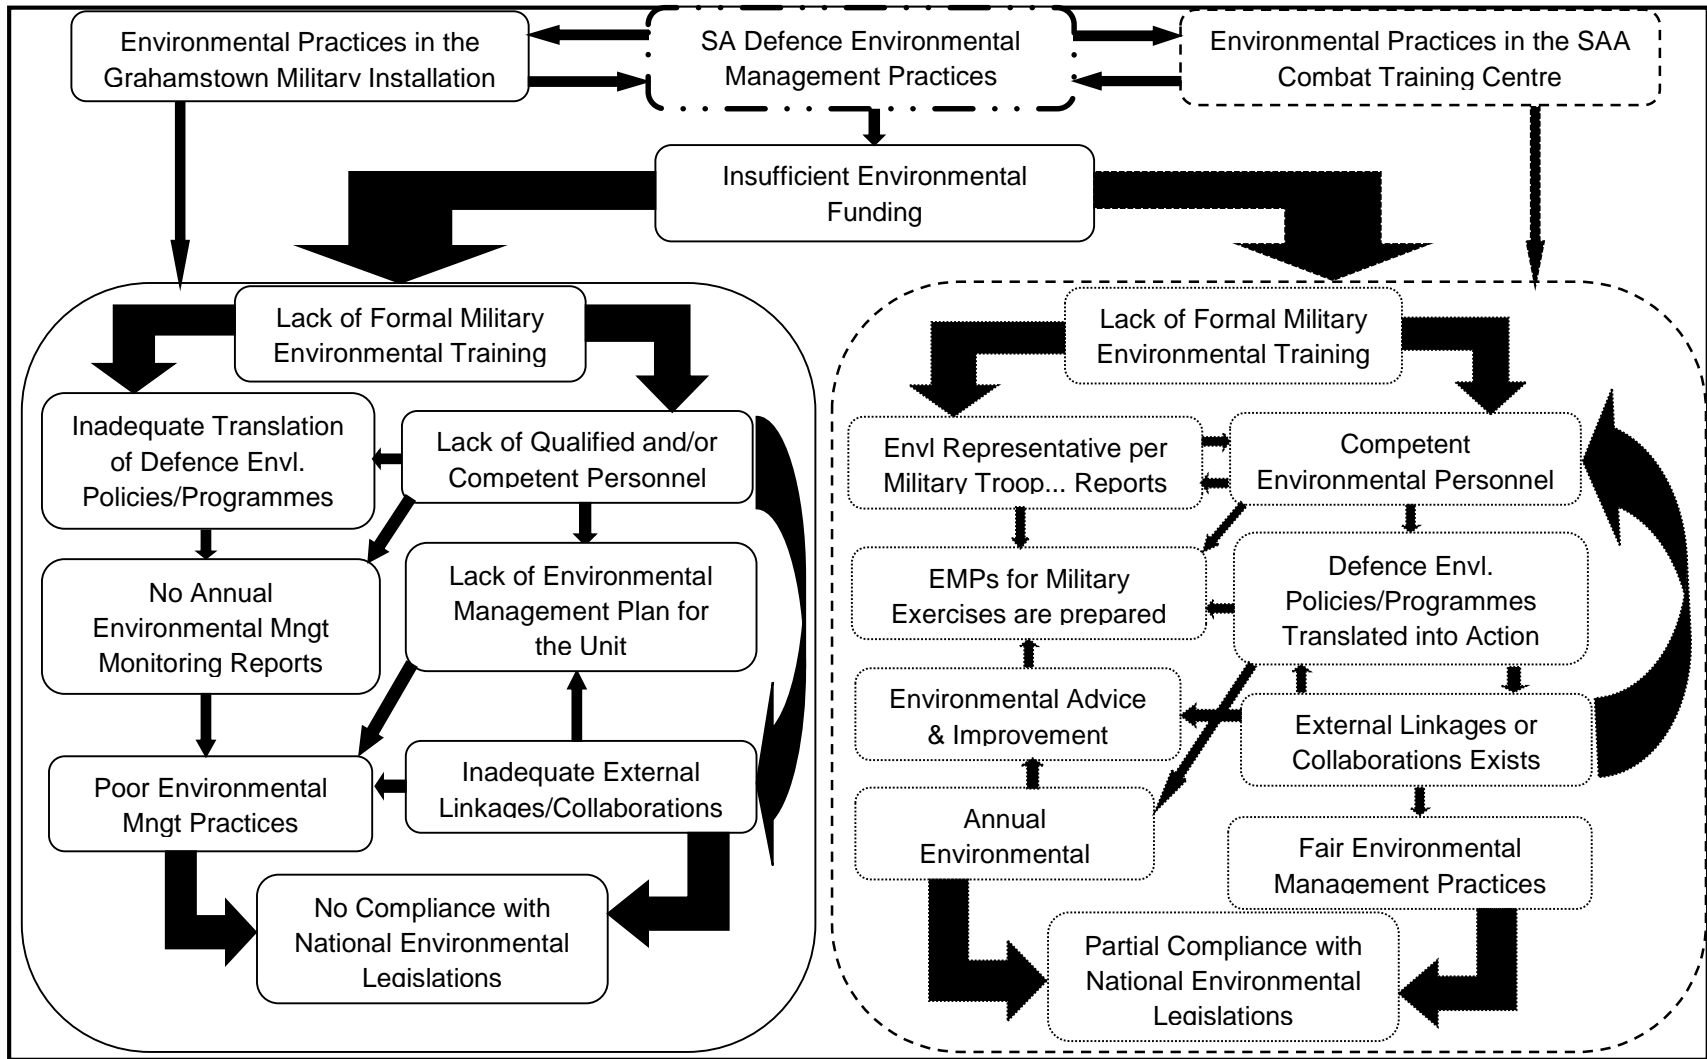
Environmental Practices in the Grahamstown Military Installation

SA Defence Environmental Management Practices

Environmental Practices in the SAA Combat Training Centre

Insufficient Environmental Funding

Lack of Formal Military Environmental Training

Inadequate Translation of Defence Envl. Policies/Programmes

Lack of Qualified and/or Competent Personnel

No Annual Environmental Mngt Monitoring Reports

Lack of Environmental Management Plan for the Unit

Poor Environmental Mngt Practices

Inadequate External Linkages/Collaborations

No Compliance with National Environmental Legislations

Lack of Formal Military Environmental Training

Envl Representative per Military Troop... Reports

Competent Environmental Personnel

EMPs for Military Exercises are prepared

Defence Envl. Policies/Programmes Translated into Action

Environmental Advice & Improvement

External Linkages or Collaborations Exists

Annual Environmental

Fair Environmental Management Practices

Partial Compliance with National Environmental Legislations